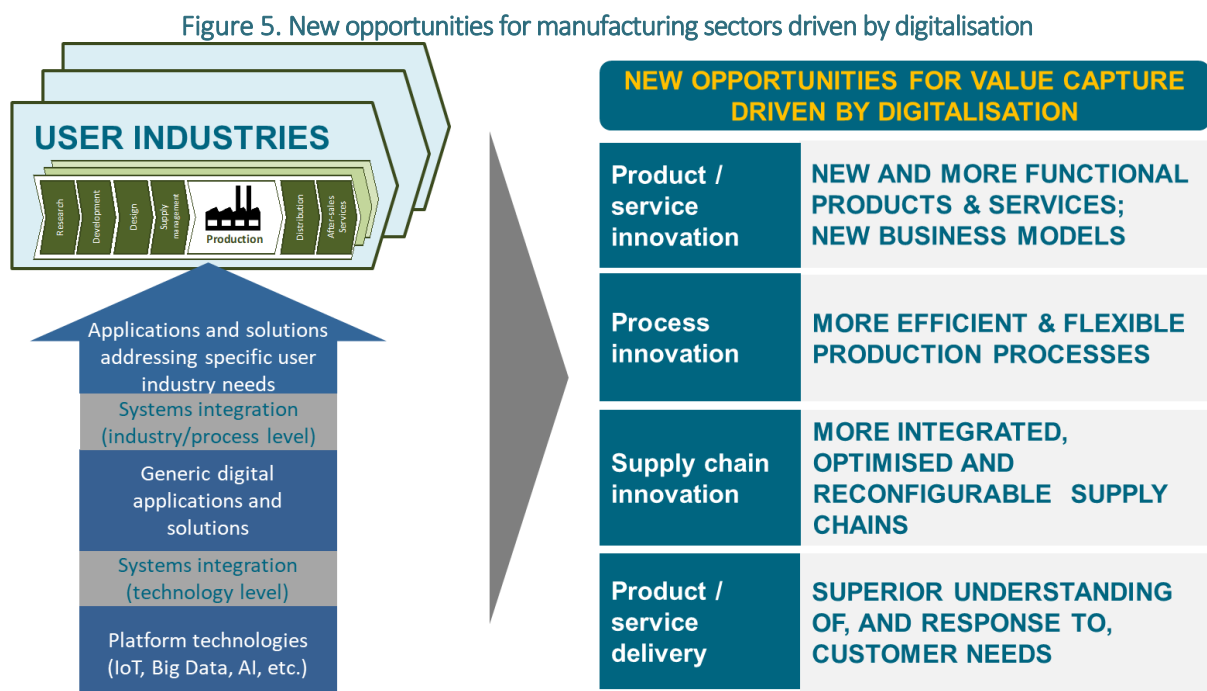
Figure 5. New opportunities for manufacturing sectors driven by digitalisation

USER INDUSTRIES

Research

Development

Design

Supply management

Production

Distribution

After-sales Services

Applications and solutions addressing specific user industry needs

Systems integration (industry/process level)

Generic digital applications and solutions

Systems integration (technology level)

Platform technologies (IoT, Big Data, AI, etc.)

NEW OPPORTUNITIES FOR VALUE CAPTURE DRIVEN BY DIGITALISATION

| Product / service innovation | NEW AND MORE FUNCTIONAL PRODUCTS & SERVICES; NEW BUSINESS MODELS |
|---|---|
| Process innovation | MORE EFFICIENT & FLEXIBLE PRODUCTION PROCESSES |
| Supply chain innovation | MORE INTEGRATED, OPTIMISED AND RECONFIGURABLE SUPPLY CHAINS |
| Product / service delivery | SUPERIOR UNDERSTANDING OF, AND RESPONSE TO, CUSTOMER NEEDS |